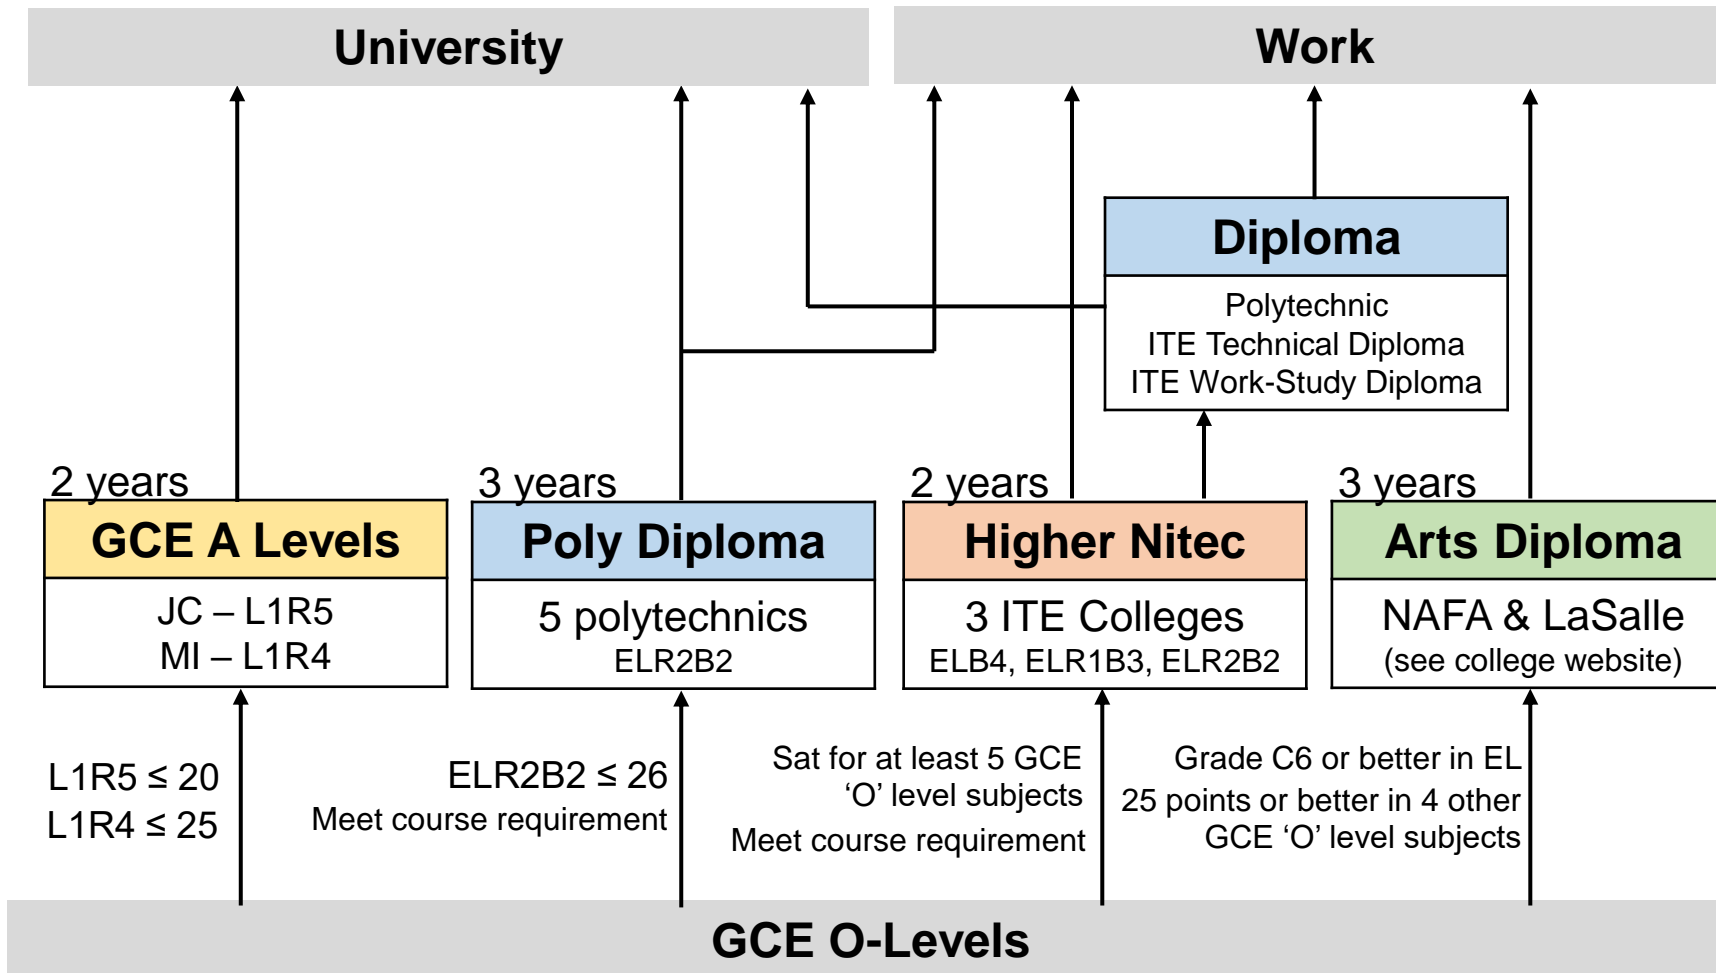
University

Work

Diploma

Polytechnic
ITE Technical Diploma
ITE Work-Study Diploma

2 years

GCE A Levels

JC – L1R5
MI – L1R4

3 years

Poly Diploma

5 polytechnics
ELR2B2

2 years

Higher Nitec

3 ITE Colleges
ELB4, ELR1B3, ELR2B2

3 years

Arts Diploma

NAFA & LaSalle
(see college website)

L1R5 ≤ 20
L1R4 ≤ 25

ELR2B2 ≤ 26
Meet course requirement

Sat for at least 5 GCE 'O' level subjects
Meet course requirement

Grade C6 or better in EL
25 points or better in 4 other GCE 'O' level subjects

GCE O-Levels